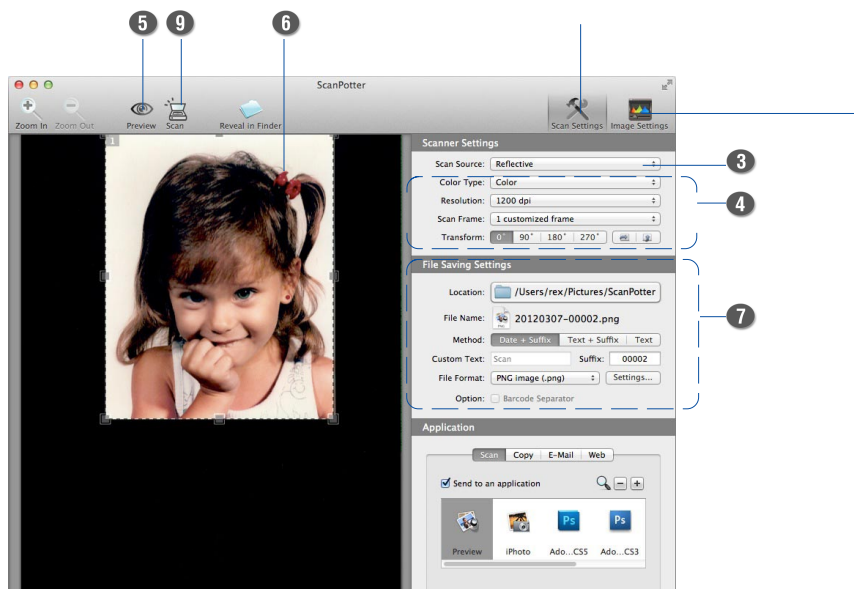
5 9 6

ScanPotter

Zoom In Zoom Out Preview Scan Reveal in Finder Scan Settings Image Settings

1

Scanner Settings

Scan Source: Reflective

3

Color Type: Color

Resolution: 1200 dpi

Scan Frame: 1 customized frame

Transform: 0˚ 90˚ 180˚ 270˚

4

File Saving Settings

Location: /Users/rex/Pictures/ScanPotter

File Name: 20120307-00002.png

Method: Date + Suffix Text + Suffix Text

Custom Text: Scan Suffix: 00002

File Format: PNG image (.png) Settings...

Option: Barcode Separator

7

Application

Scan Copy E-Mail Web

Send to an application

Preview iPhoto Ado...CS5 Ado...CS3